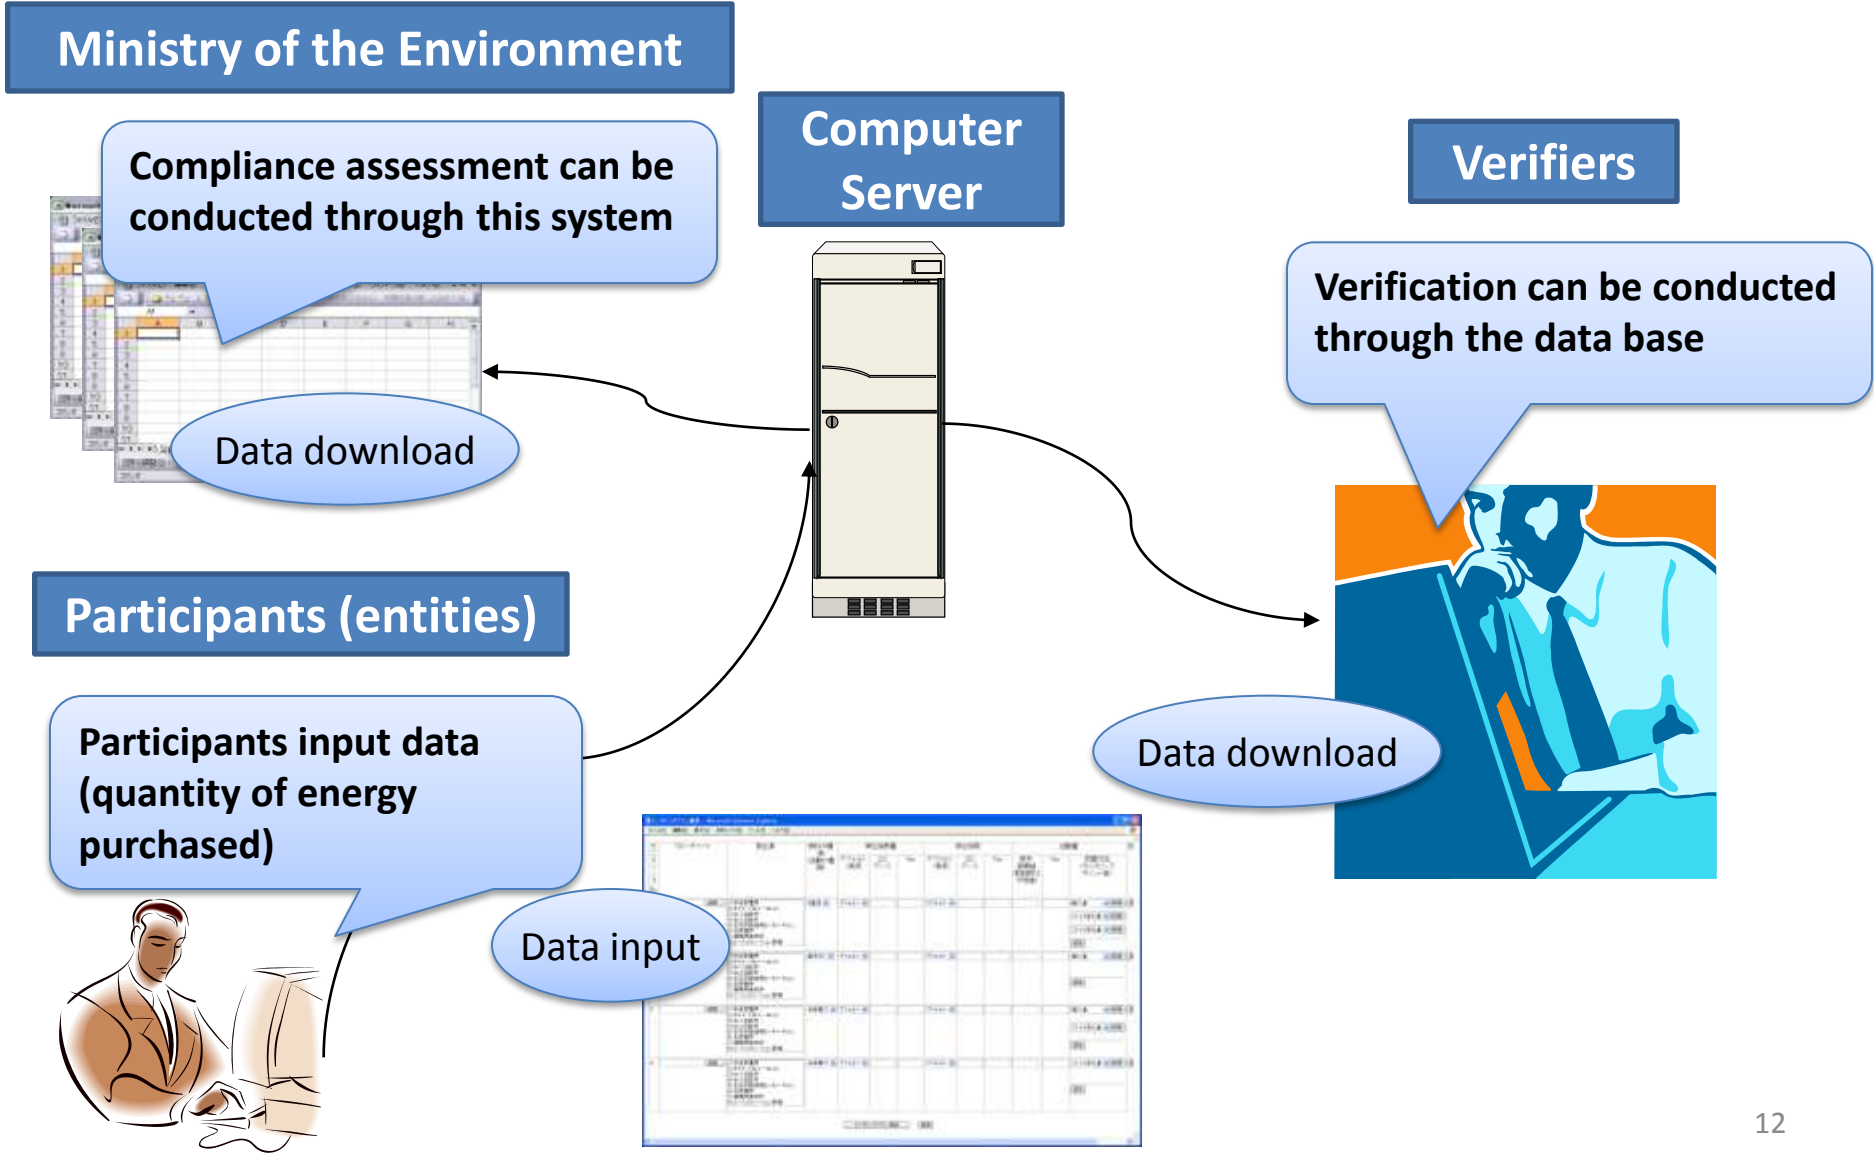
Ministry of the Environment

Compliance assessment can be conducted through this system

Data download

Computer Server

Verifiers

Verification can be conducted through the data base

Participants (entities)

Participants input data (quantity of energy purchased)

Data input

Data download

12